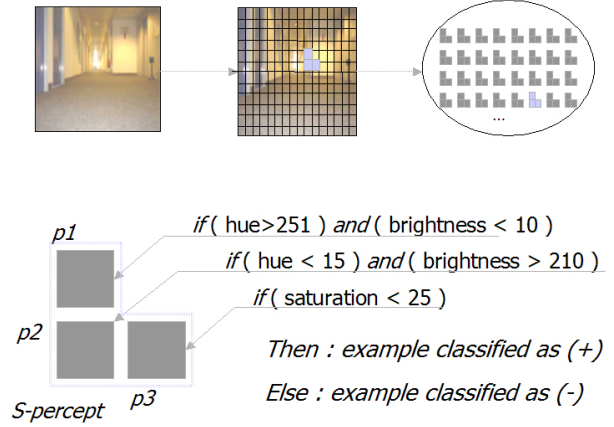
...

if ( hue>251 ) and ( brightness < 10 )

p1

if ( hue < 15 ) and ( brightness > 210 )

if ( saturation < 25 )

p2

Then : example classified as (+)

Else : example classified as (-)

p3

S-percept